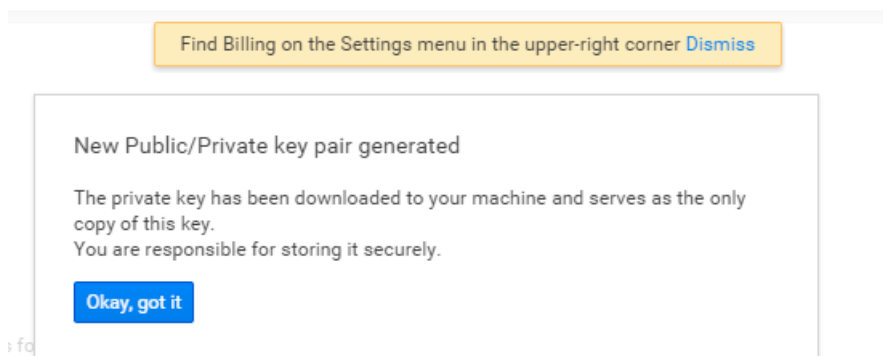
Find Billing on the Settings menu in the upper-right corner Dismiss

New Public/Private key pair generated

The private key has been downloaded to your machine and serves as the only copy of this key.
You are responsible for storing it securely.

Okay, got it

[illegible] fo